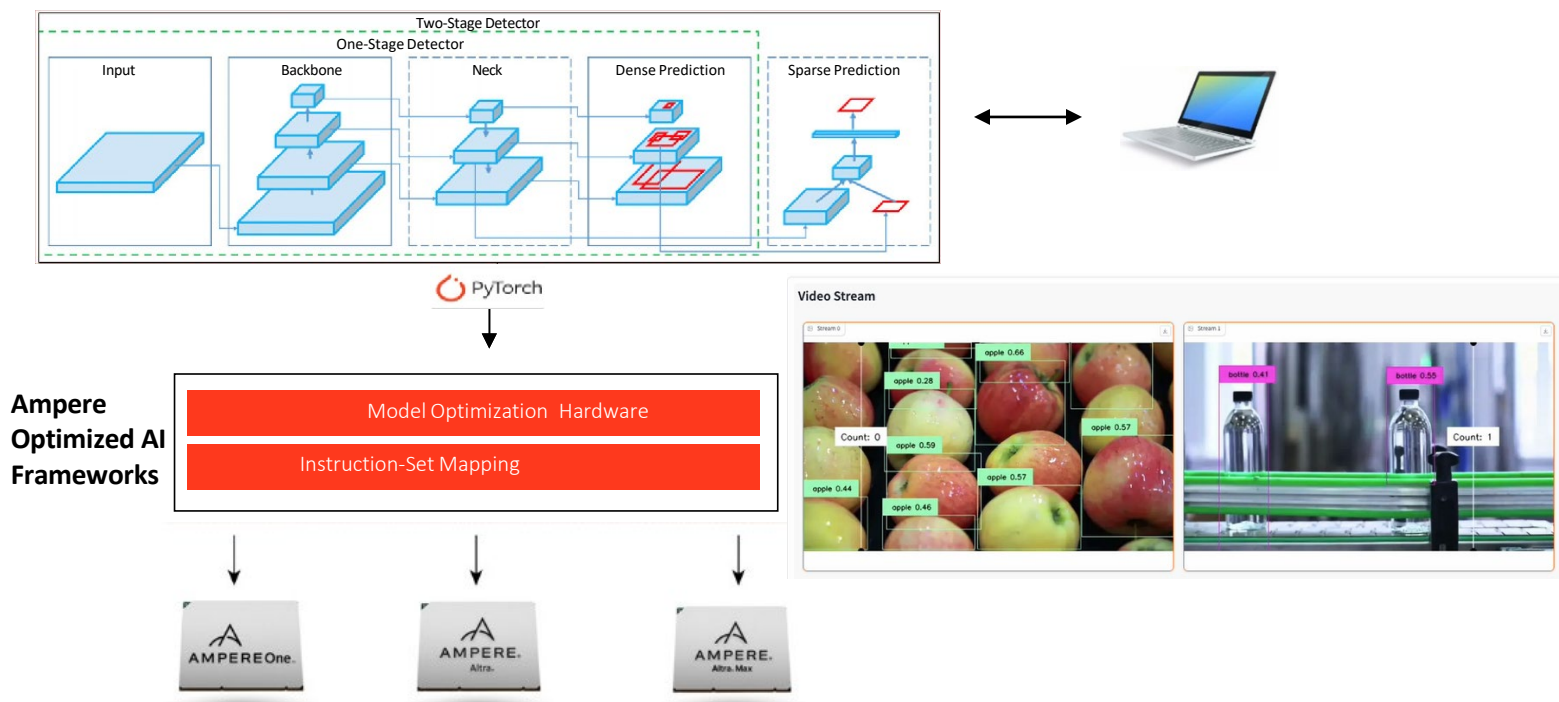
Two-Stage Detector

One-Stage Detector

Input

Backbone

Neck

Dense Prediction

Sparse Prediction

PyTorch

Ampere Optimized AI Frameworks

Model Optimization Hardware

Instruction-Set Mapping

AMPERE One

AMPERE Altra

AMPERE Altra Max

Video Stream

Stream 0

apple 0.66

apple 0.28

Count: 0

apple 0.59

apple 0.57

apple 0.57

apple 0.44

apple 0.46

Stream 1

bottle 0.41

bottle 0.55

Count: 1